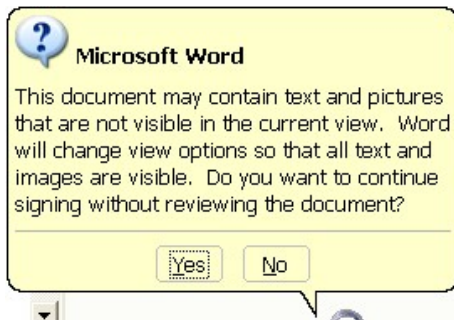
Microsoft Word

This document may contain text and pictures that are not visible in the current view. Word will change view options so that all text and images are visible. Do you want to continue signing without reviewing the document?

Yes No